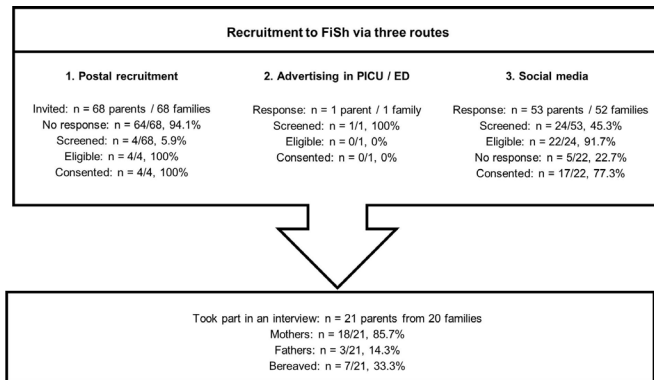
Recruitment to FiSh via three routes

1. Postal recruitment

Invited: n = 68 parents / 68 families
No response: n = 64/68, 94.1%
Screened: n = 4/68, 5.9%
Eligible: n = 4/4, 100%
Consented: n = 4/4, 100%

2. Advertising in PICU / ED

Response: n = 1 parent / 1 family
Screened: n = 1/1, 100%
Eligible: n = 0/1, 0%
Consented: n = 0/1, 0%

3. Social media

Response: n = 53 parents / 52 families
Screened: n = 24/53, 45.3%
Eligible: n = 22/24, 91.7%
No response: n = 5/22, 22.7%
Consented: n = 17/22, 77.3%

Took part in an interview: n = 21 parents from 20 families
Mothers: n = 18/21, 85.7%
Fathers: n = 3/21, 14.3%
Bereaved: n = 7/21, 33.3%